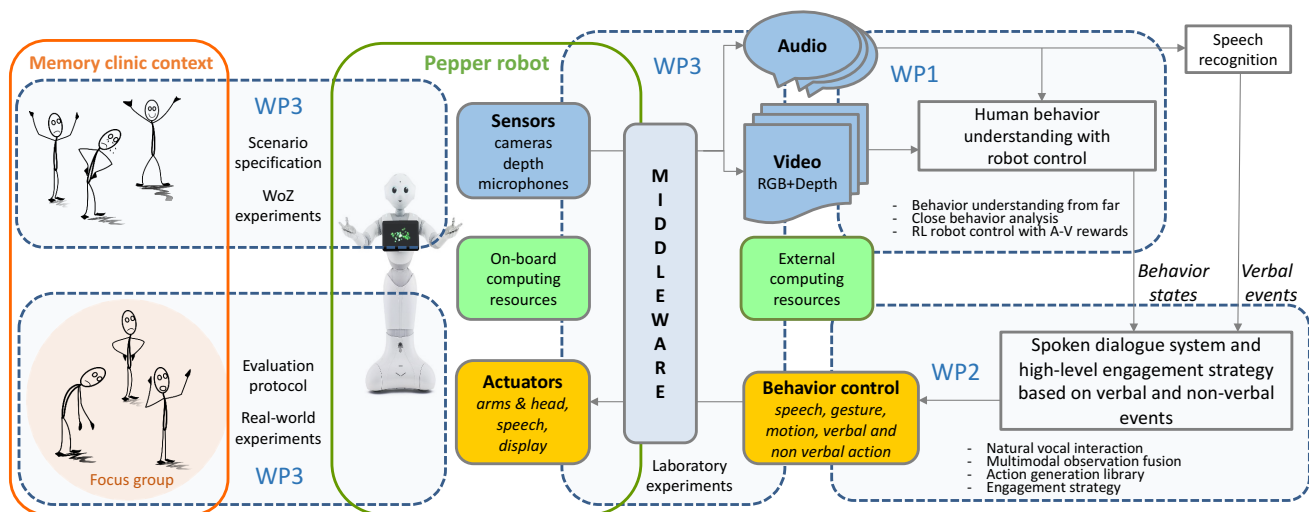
Memory clinic context

WP3

Scenario specification

WoZ experiments

Evaluation protocol

Real-world experiments

Focus group

WP3

Pepper robot

Sensors
cameras
depth
microphones

On-board computing resources

Actuators
arms & head, speech, display

MIDDLEWARE

WP3

Audio

Video
RGB+Depth

External computing resources

Behavior control
speech, gesture, motion, verbal and non verbal action

Laboratory experiments

WP1

Speech recognition

Human behavior understanding with robot control

- Behavior understanding from far
- Close behavior analysis
- RL robot control with A-V rewards

Behavior states

Verbal events

Spoken dialogue system and high-level engagement strategy based on verbal and non-verbal events

WP2

- Natural vocal interaction
- Multimodal observation fusion
- Action generation library
- Engagement strategy